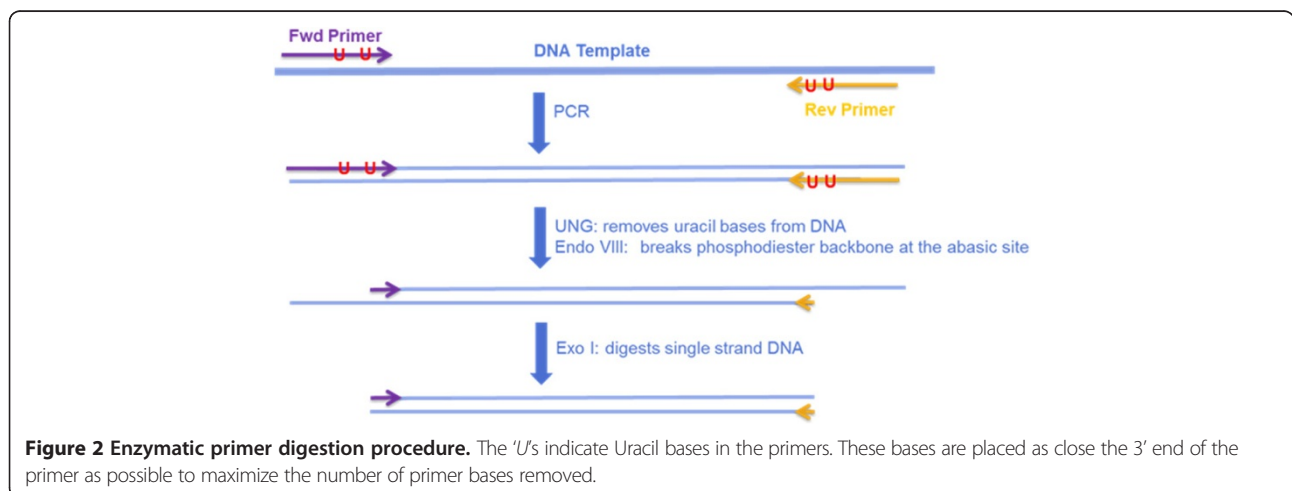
Fwd Primer
U U
DNA Template
U U
Rev Primer
PCR
U U
U U
UNG: removes uracil bases from DNA
Endo VIII: breaks phosphodiester backbone at the abasic site
Exo I: digests single strand DNA

**Figure 2 Enzymatic primer digestion procedure.** The '*U*'s indicate Uracil bases in the primers. These bases are placed as close the 3' end of the primer as possible to maximize the number of primer bases removed.